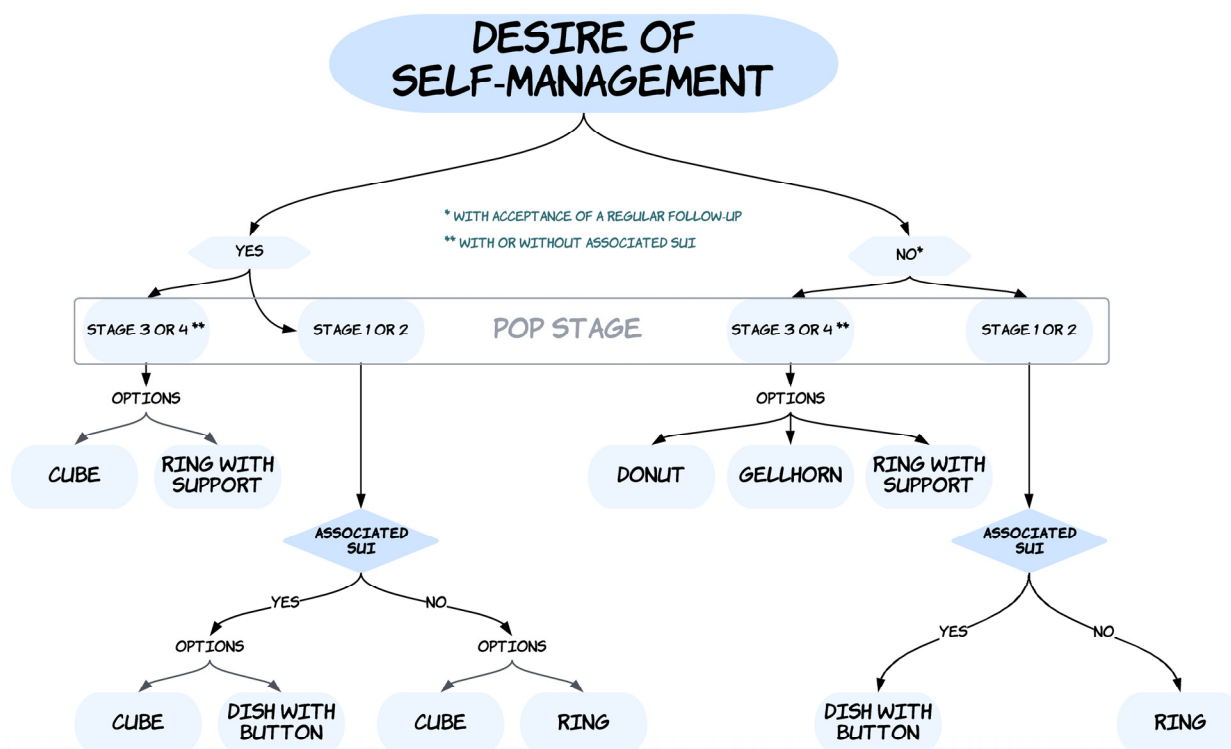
DESIRE OF SELF-MANAGEMENT

* WITH ACCEPTANCE OF A REGULAR FOLLOW-UP
** WITH OR WITHOUT ASSOCIATED SUI

YES

NO*

STAGE 3 OR 4 **

STAGE 1 OR 2

POP STAGE

STAGE 3 OR 4 **

STAGE 1 OR 2

OPTIONS

CUBE

RING WITH SUPPORT

OPTIONS

DONUT

GELLHORN

RING WITH SUPPORT

ASSOCIATED SUI

YES

NO

OPTIONS

CUBE

DISH WITH BUTTON

OPTIONS

CUBE

RING

ASSOCIATED SUI

YES

NO

DISH WITH BUTTON

RING